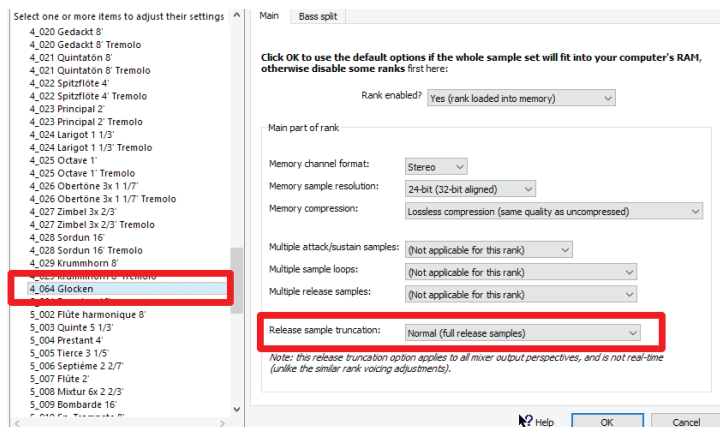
Select one or more items to adjust their settings
4_020 Gedackt 8'
4_020 Gedackt 8' Tremolo
4_021 Quintatön 8'
4_021 Quintatön 8' Tremolo
4_022 Spitzflöte 4'
4_022 Spitzflöte 4' Tremolo
4_023 Principal 2'
4_023 Principal 2' Tremolo
4_024 Larigot 1 1/3'
4_024 Larigot 1 1/3' Tremolo
4_025 Octave 1'
4_025 Octave 1' Tremolo
4_026 Obertöne 3x 1 1/7'
4_026 Obertöne 3x 1 1/7' Tremolo
4_027 Zimbel 3x 2/3'
4_027 Zimbel 3x 2/3' Tremolo
4_028 Sordun 16'
4_028 Sordun 16' Tremolo
4_029 Krummhorn 8'
4_029 Krummhorn 8' Tremolo
4_064 Glocken
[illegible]
5_002 Flûte harmonique 8'
5_003 Quinte 5 1/3'
5_004 Prestant 4'
5_005 Tierce 3 1/5'
5_006 Septième 2 2/7'
5_007 Flûte 2'
5_008 Mixtur 6x 2 2/3'
5_009 Bombarde 16'
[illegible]

Main
Bass split

Click OK to use the default options if the whole sample set will fit into your computer's RAM, otherwise disable some ranks first here:

Rank enabled?
Yes (rank loaded into memory)

Main part of rank

Memory channel format:
Stereo
Memory sample resolution:
24-bit (32-bit aligned)
Memory compression:
Lossless compression (same quality as uncompressed)

Multiple attack/sustain samples:
(Not applicable for this rank)
Multiple sample loops:
(Not applicable for this rank)
Multiple release samples:
(Not applicable for this rank)

Release sample truncation:
Normal (full release samples)

Note: this release truncation option applies to all mixer output perspectives, and is not real-time (unlike the similar rank voicing adjustments).

Help
OK
Cancel